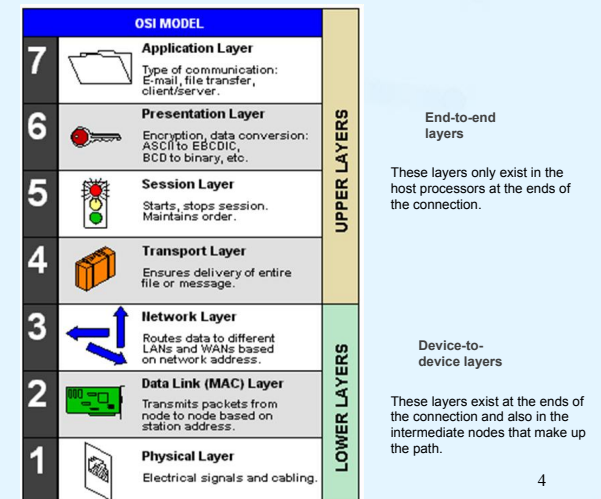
OSI MODEL

7
Application Layer
Type of communication: E-mail, file transfer, client/server.

6
Presentation Layer
Encryption, data conversion: ASCII to EBCDIC, BCD to binary, etc.

5
Session Layer
Starts, stops session. Maintains order.

4
Transport Layer
Ensures delivery of entire file or message.

3
Network Layer
Routes data to different LANs and WANs based on network address.

2
Data Link (MAC) Layer
Transmits packets from node to node based on station address.

1
Physical Layer
Electrical signals and cabling.

UPPER LAYERS

LOWER LAYERS

End-to-end layers

These layers only exist in the host processors at the ends of the connection.

Device-to-device layers

These layers exist at the ends of the connection and also in the intermediate nodes that make up the path.

4